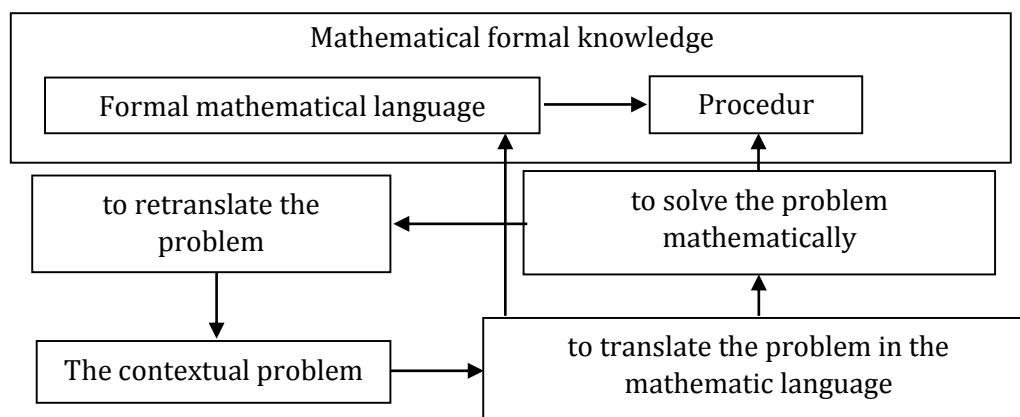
Mathematical formal knowledge

Formal mathematical language

Procedur

to retranslate the problem

to solve the problem mathematically

The contextual problem

to translate the problem in the mathematic language